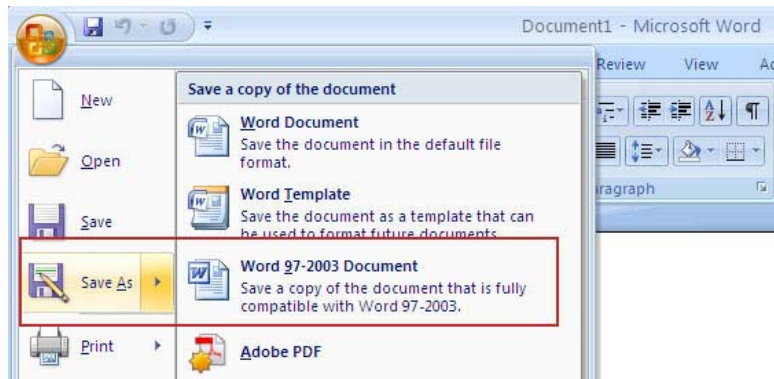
Document1 - Microsoft Word

Review View Ad

aragraph

New

Open

Save

Save As

Print

Save a copy of the document

Word Document
Save the document in the default file format.

Word Template
Save the document as a template that can be used to format future documents.

Word 97-2003 Document
Save a copy of the document that is fully compatible with Word 97-2003.

Adobe PDF